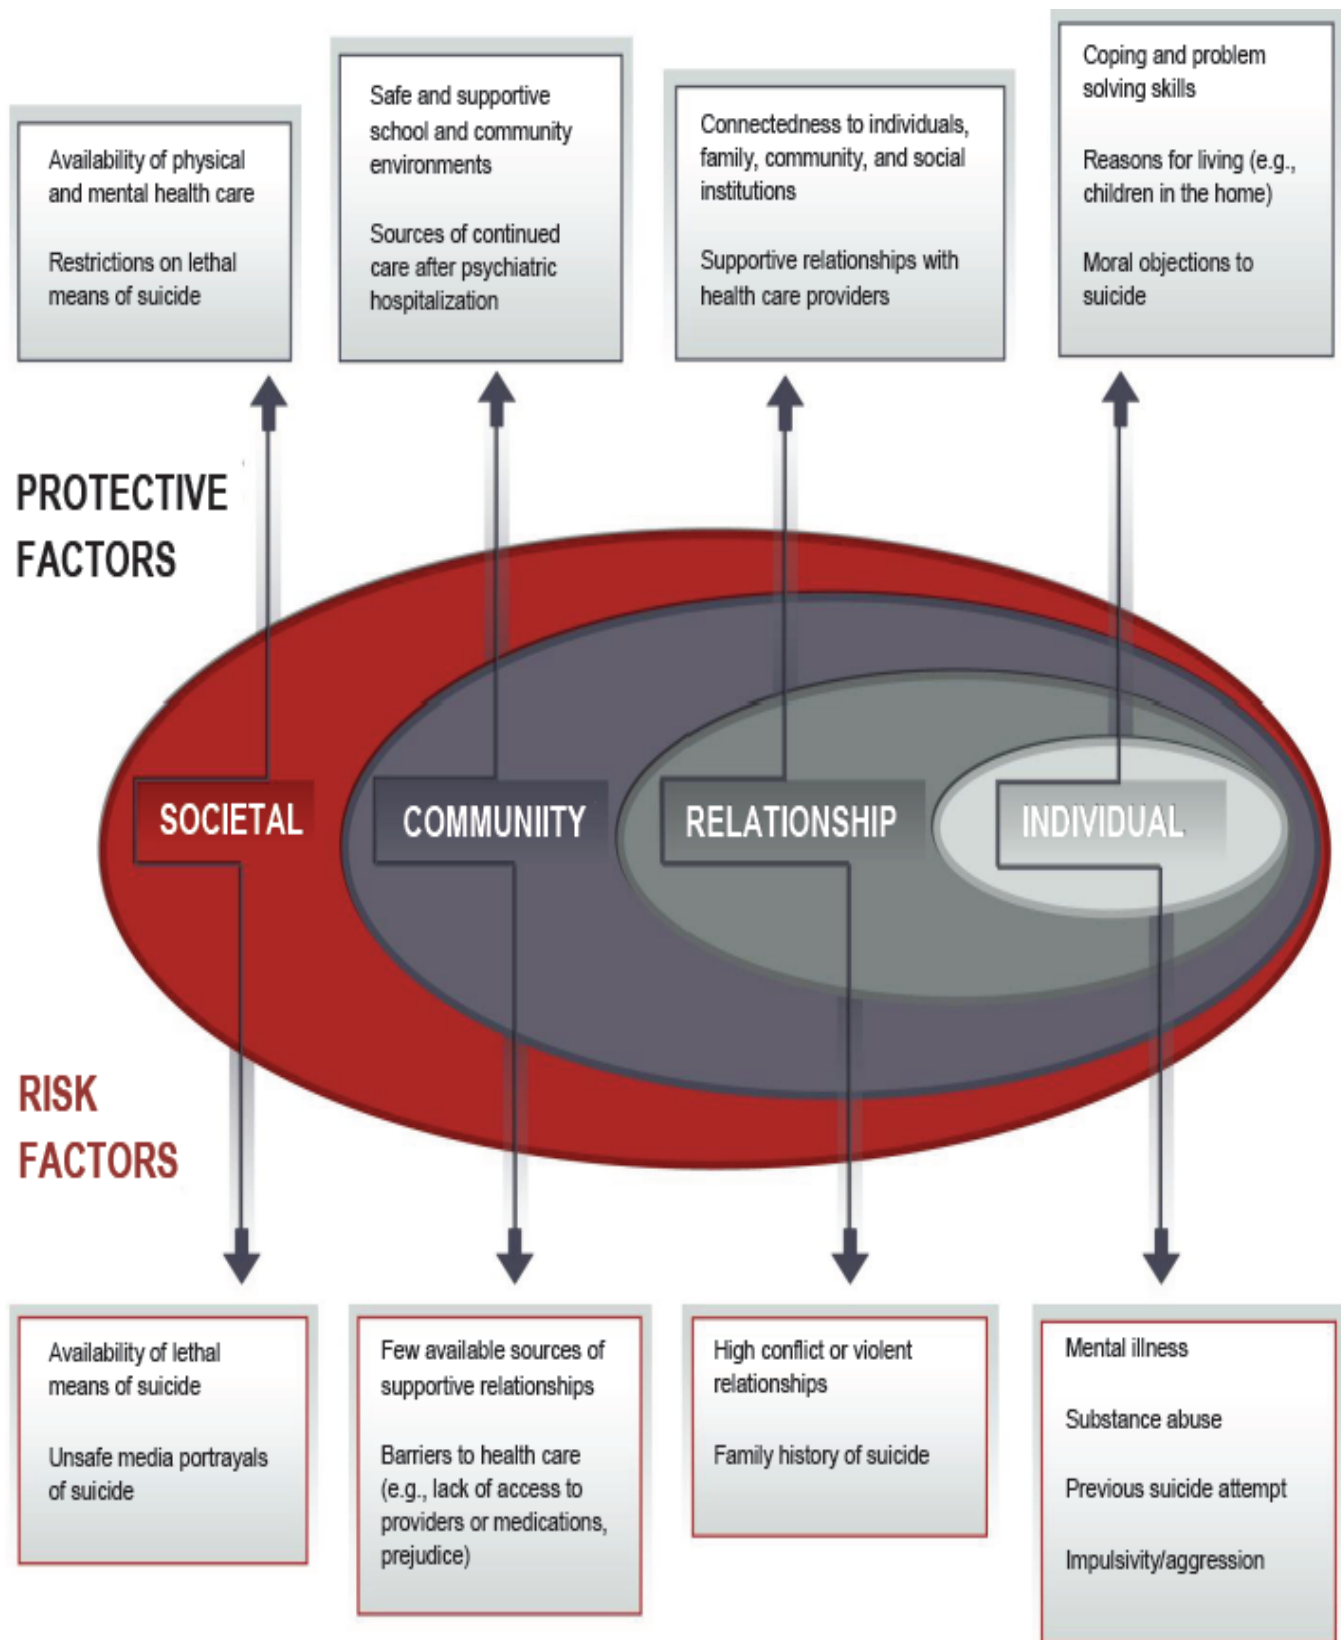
Availability of physical and mental health care

Restrictions on lethal means of suicide

Safe and supportive school and community environments

Sources of continued care after psychiatric hospitalization

Connectedness to individuals, family, community, and social institutions

Supportive relationships with health care providers

Coping and problem solving skills

Reasons for living (e.g., children in the home)

Moral objections to suicide

PROTECTIVE FACTORS

SOCIETAL

COMMUNIITY

RELATIONSHIP

INDIVIDUAL

RISK FACTORS

Availability of lethal means of suicide

Unsafe media portrayals of suicide

Few available sources of supportive relationships

Barriers to health care (e.g., lack of access to providers or medications, prejudice)

High conflict or violent relationships

Family history of suicide

Mental illness

Substance abuse

Previous suicide attempt

Impulsivity/aggression